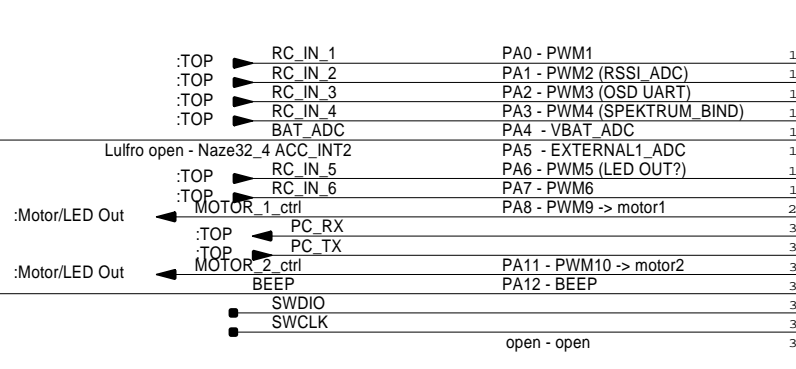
:TOP RC_IN_1 PA0 - PWM1 1
:TOP RC_IN_2 PA1 - PWM2 (RSSI_ADC) 1
:TOP RC_IN_3 PA2 - PWM3 (OSD UART) 1
:TOP RC_IN_4 PA3 - PWM4 (SPEKTRUM_BIND) 1
BAT_ADC PA4 - VBAT_ADC 1
Lulfro open - Naze32_4 ACC_INT2 PA5 - EXTERNAL1_ADC 1
:TOP RC_IN_5 PA6 - PWM5 (LED OUT?) 1
:TOP RC_IN_6 PA7 - PWM6 1
:Motor/LED Out MOTOR_1_ctrl PA8 - PWM9 -> motor1 2
:TOP PC_RX 3
:TOP PC_TX 3
:Motor/LED Out MOTOR_2_ctrl PA11 - PWM10 -> motor2 3
BEEP PA12 - BEEP 3
SWDIO 3
SWCLK 3
open - open 3